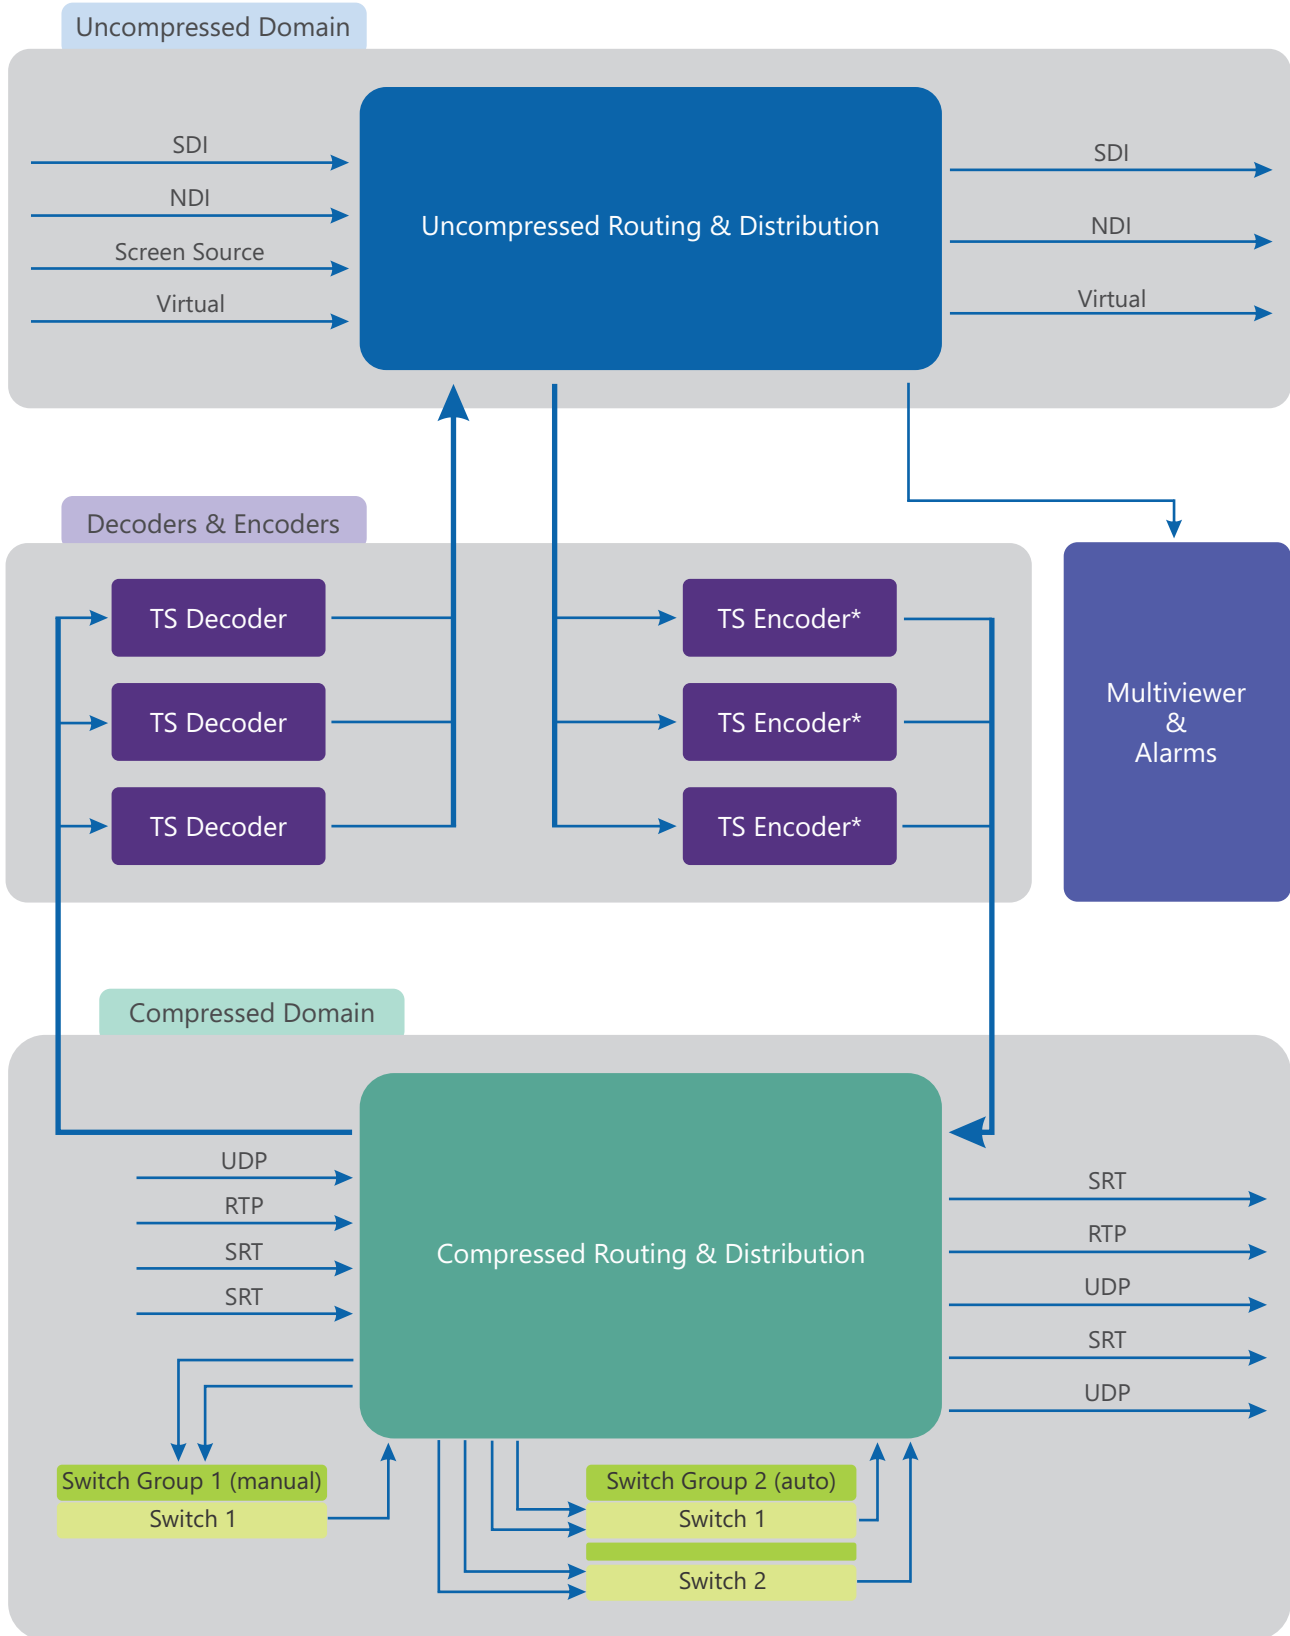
Uncompressed Domain

SDI
NDI
Screen Source
Virtual

Uncompressed Routing & Distribution

SDI
NDI
Virtual

Decoders & Encoders

TS Decoder
TS Decoder
TS Decoder

TS Encoder*
TS Encoder*
TS Encoder*

Multiviewer
&
Alarms

Compressed Domain

UDP
RTP
SRT
SRT

Compressed Routing & Distribution

SRT
RTP
UDP
SRT
UDP

Switch Group 1 (manual)
Switch 1

Switch Group 2 (auto)
Switch 1
Switch 2